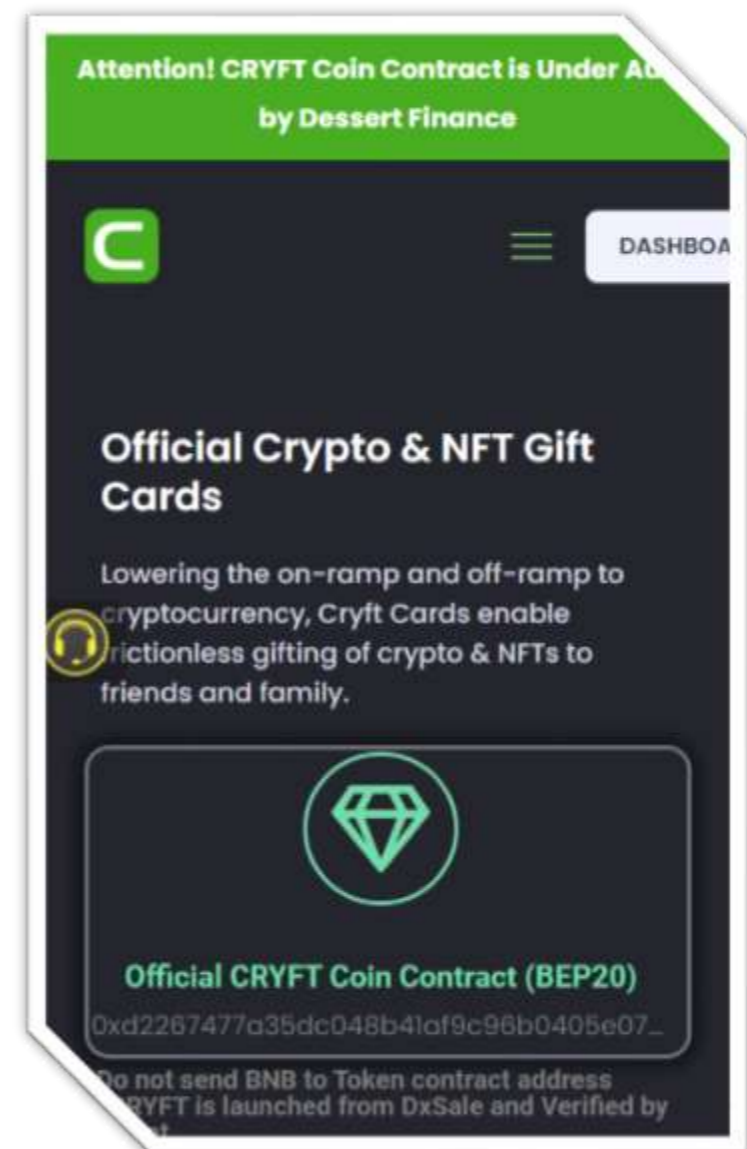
Attention! CRYFT Coin Contract is Under A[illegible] by Dessert Finance

DASHBOA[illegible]

Official Crypto & NFT Gift Cards

Lowering the on-ramp and off-ramp to cryptocurrency, Cryft Cards enable frictionless gifting of crypto & NFTs to friends and family.

Official CRYFT Coin Contract (BEP20)

0xd2267477a35dc048b41af9c96b0405e07...

Do not send BNB to Token contract address
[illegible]RYFT is launched from DxSale and Verified by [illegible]